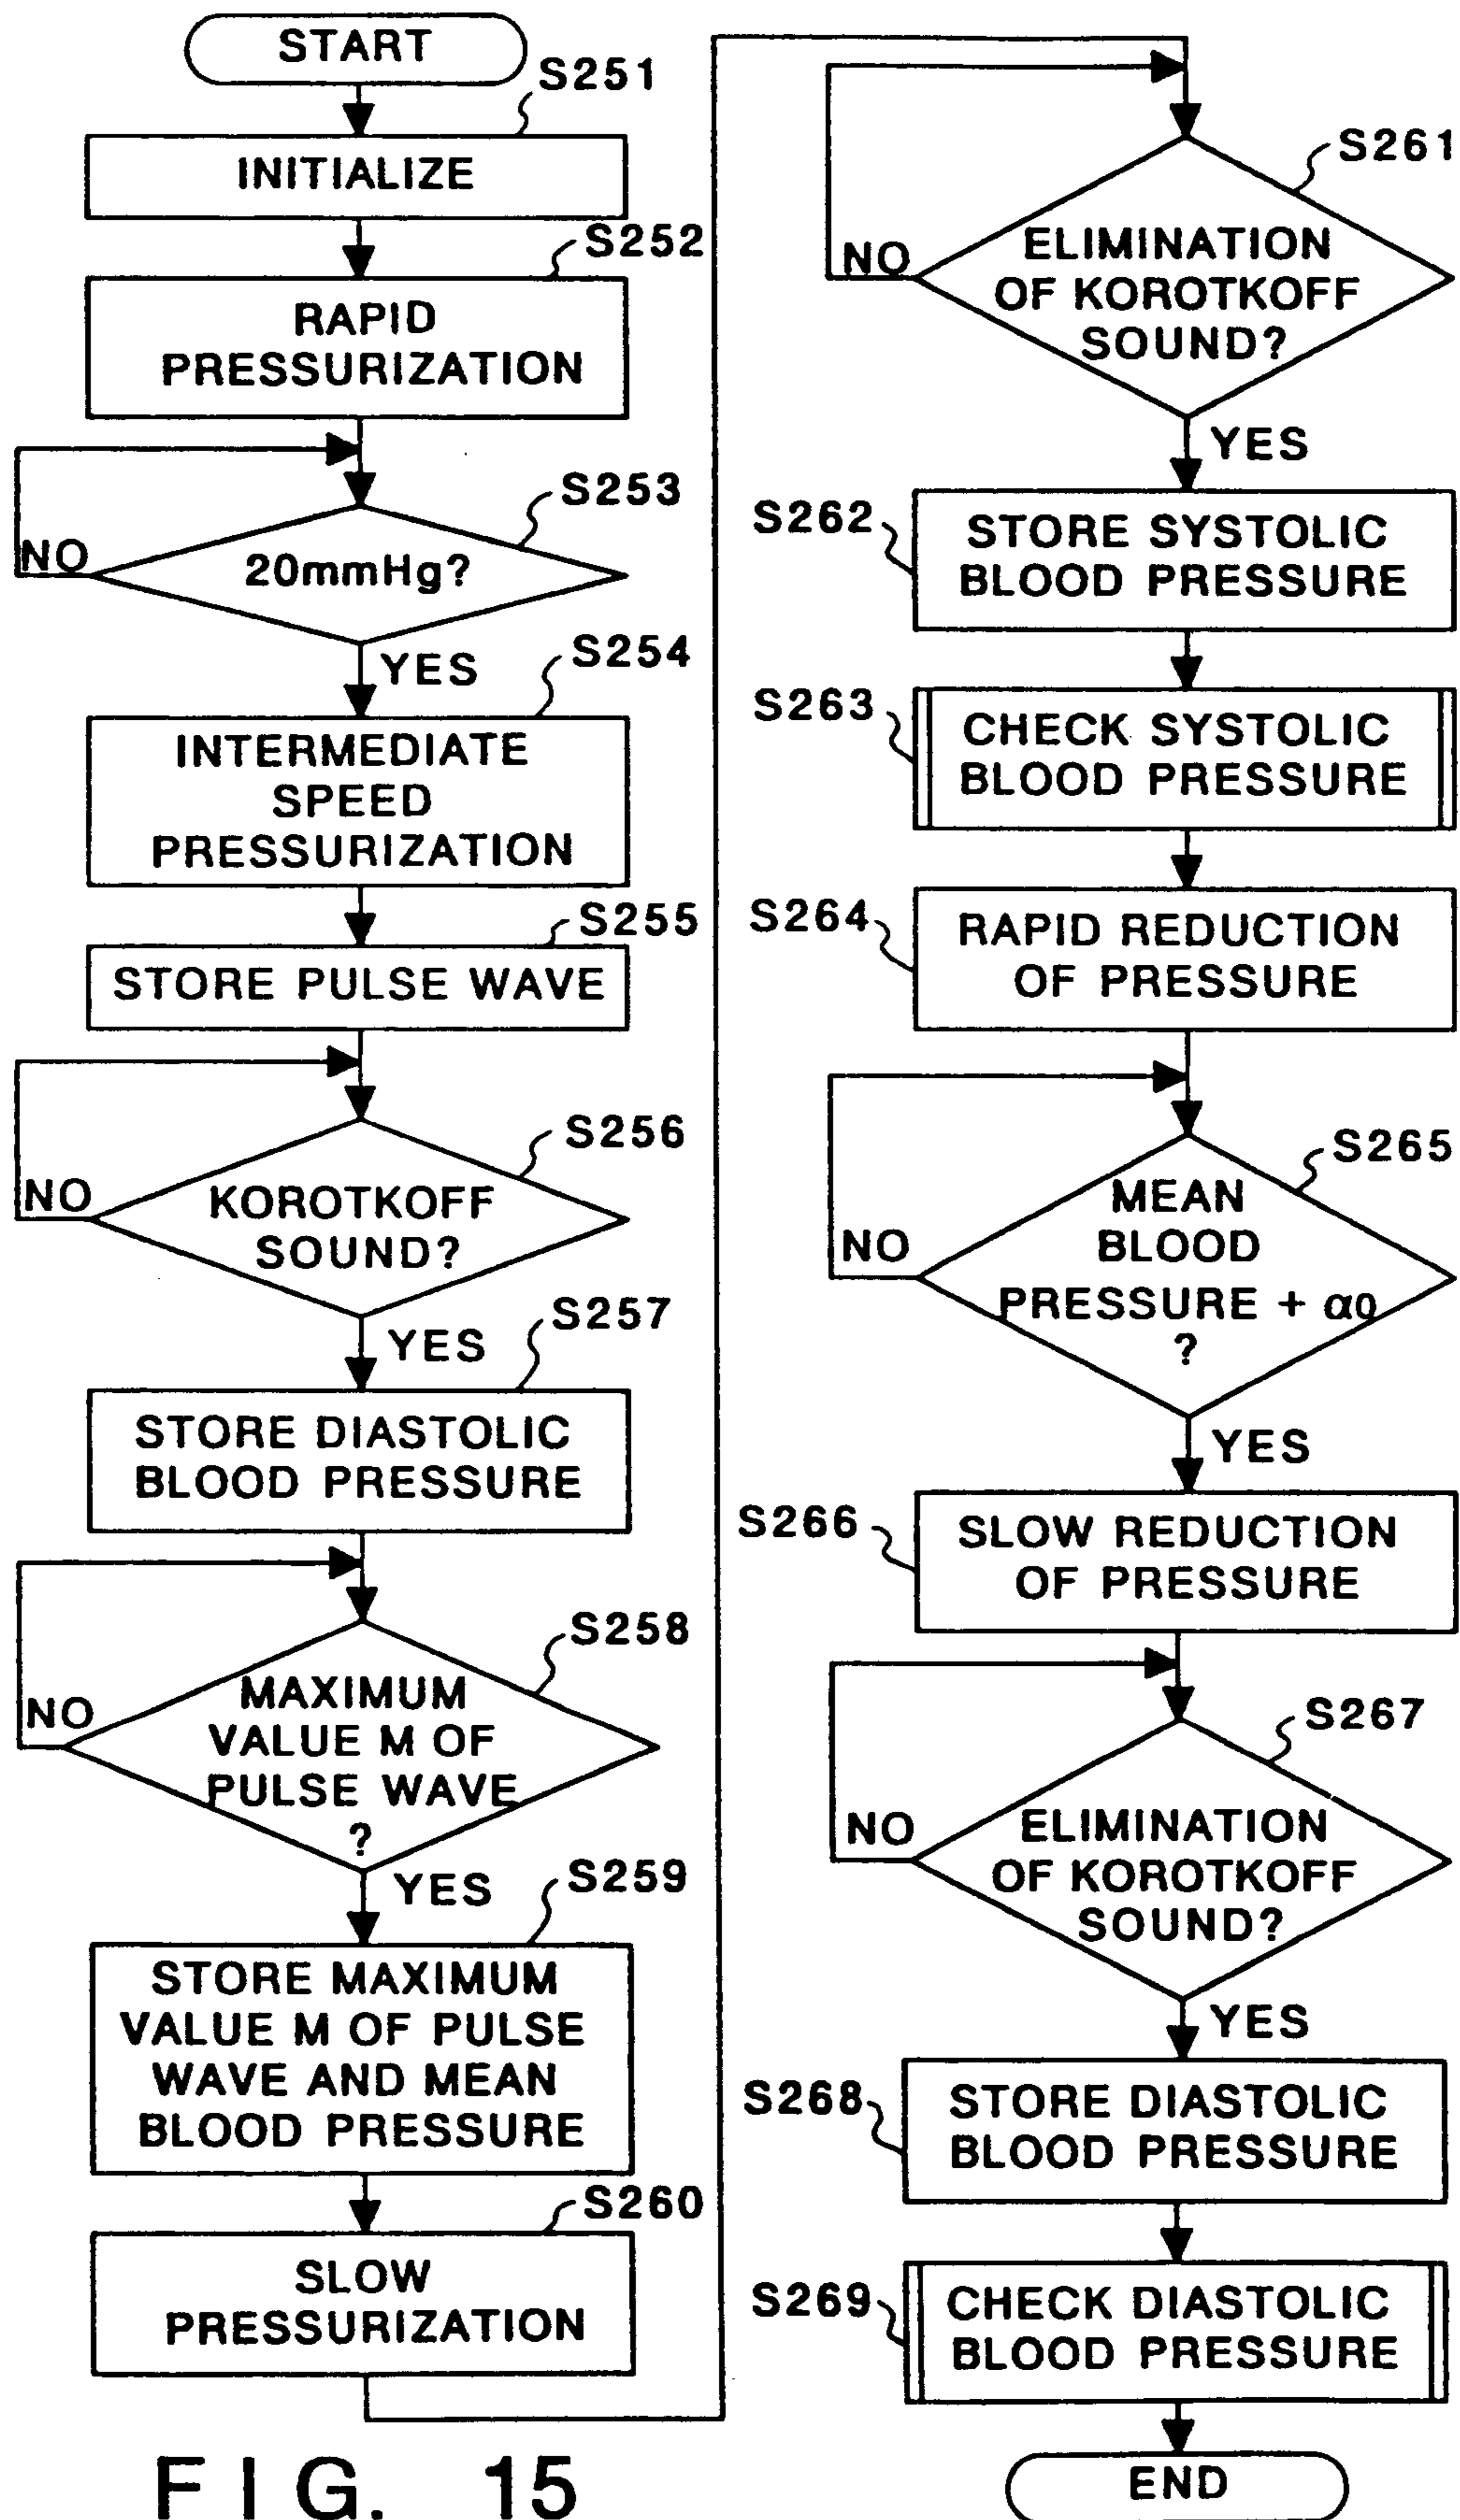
START

S251

INITIALIZE

S252

RAPID PRESSURIZATION

S253

NO

20mmHg?

YES

S254

INTERMEDIATE SPEED PRESSURIZATION

S255

STORE PULSE WAVE

S256

NO

KOROTKOFF SOUND?

YES

S257

STORE DIASTOLIC BLOOD PRESSURE

S258

NO

MAXIMUM VALUE M OF PULSE WAVE ?

YES

S259

STORE MAXIMUM VALUE M OF PULSE WAVE AND MEAN BLOOD PRESSURE

S260

SLOW PRESSURIZATION

S261

NO

ELIMINATION OF KOROTKOFF SOUND?

YES

S262

STORE SYSTOLIC BLOOD PRESSURE

S263

CHECK SYSTOLIC BLOOD PRESSURE

S264

RAPID REDUCTION OF PRESSURE

S265

NO

MEAN BLOOD PRESSURE + $\alpha_0$ ?

YES

S266

SLOW REDUCTION OF PRESSURE

S267

NO

ELIMINATION OF KOROTKOFF SOUND?

YES

S268

STORE DIASTOLIC BLOOD PRESSURE

S269

CHECK DIASTOLIC BLOOD PRESSURE

END

F I G. 15